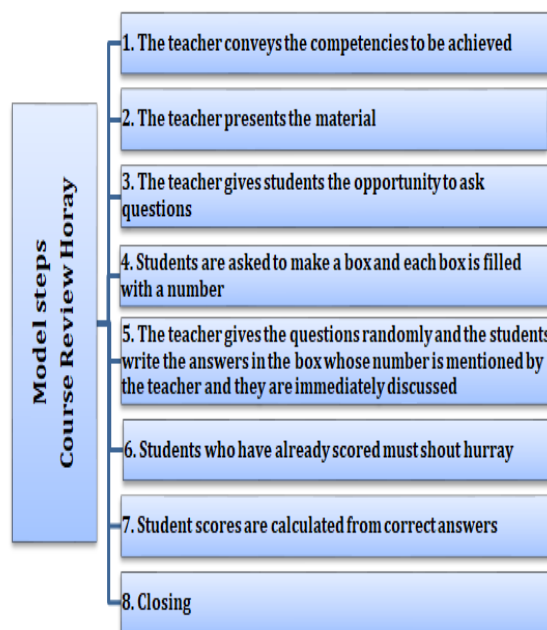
Model steps
Course Review Horay

1. The teacher conveys the competencies to be achieved

2. The teacher presents the material

3. The teacher gives students the opportunity to ask questions

4. Students are asked to make a box and each box is filled with a number

5. The teacher gives the questions randomly and the students write the answers in the box whose number is mentioned by the teacher and they are immediately discussed

6. Students who have already scored must shout hurray

7. Student scores are calculated from correct answers

8. Closing